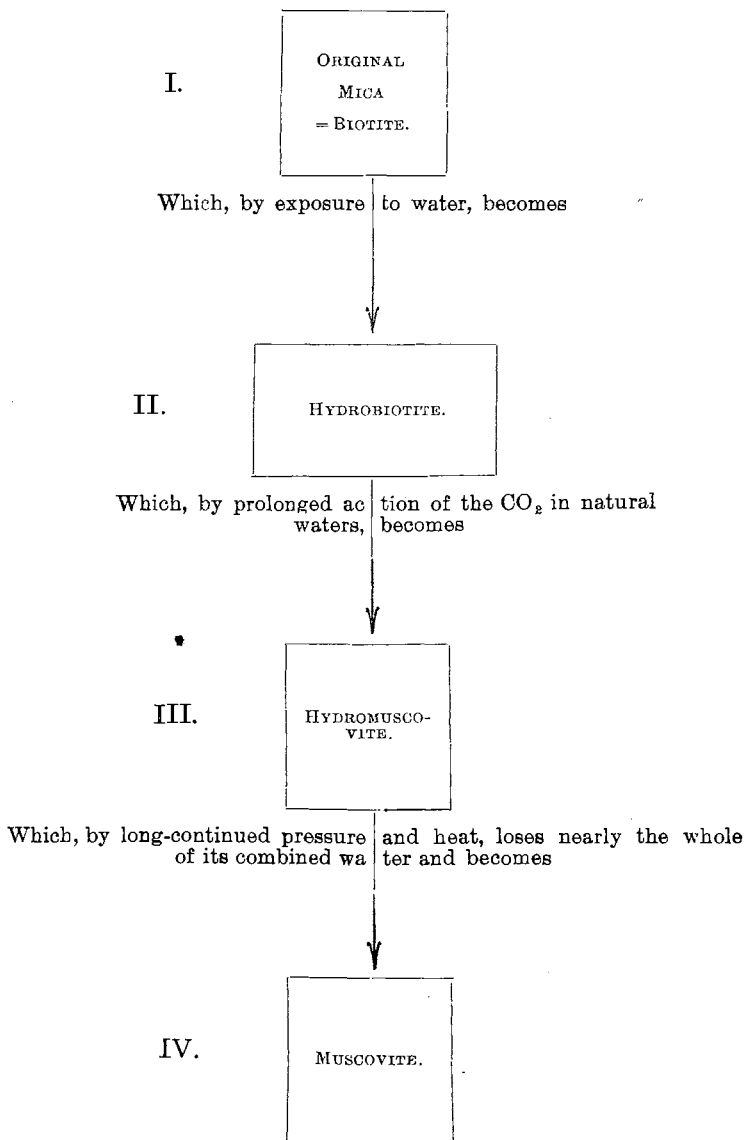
I.

ORIGINAL MICA = BIOTITE.

Which, by exposure to water, becomes

II.

HYDROBIOTITE.

Which, by prolonged action of the $CO_2$ in natural waters, becomes

III.

HYDROMUSCOVITE.

Which, by long-continued pressure and heat, loses nearly the whole of its combined water and becomes

IV.

MUSCOVITE.